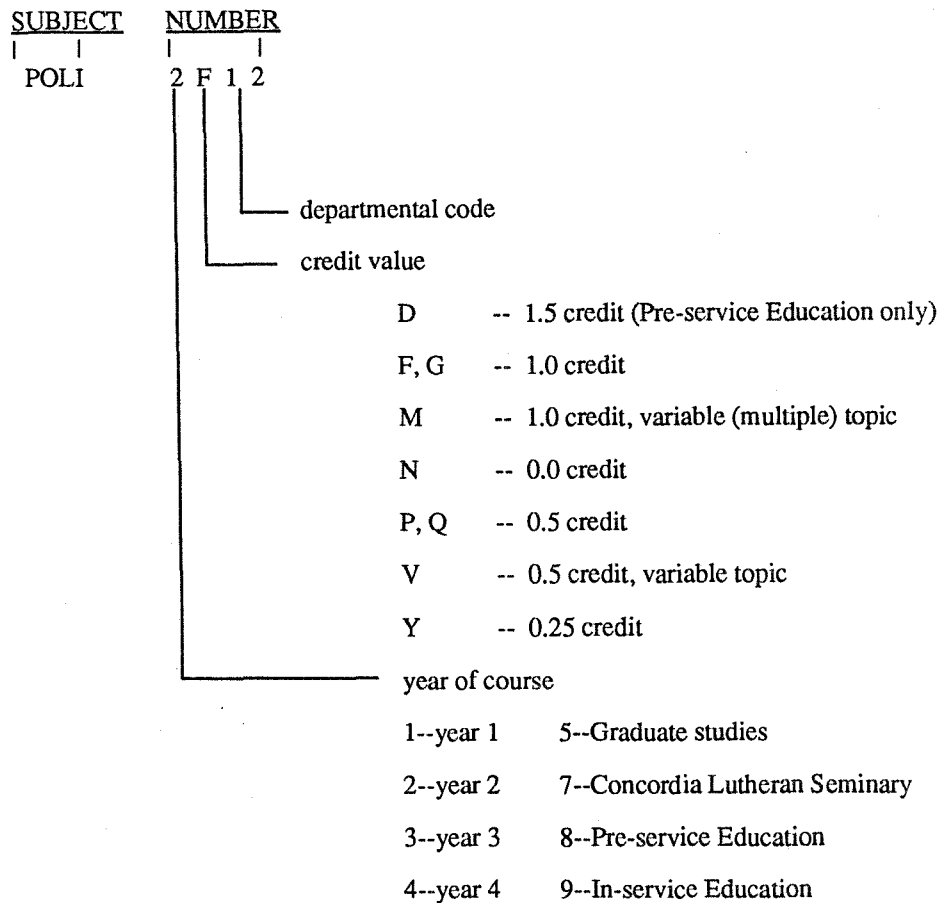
SUBJECT NUMBER

POLI 2 F 1 2

departmental code

credit value

D -- 1.5 credit (Pre-service Education only)

F, G -- 1.0 credit

M -- 1.0 credit, variable (multiple) topic

N -- 0.0 credit

P, Q -- 0.5 credit

V -- 0.5 credit, variable topic

Y -- 0.25 credit

year of course

1--year 1 5--Graduate studies

2--year 2 7--Concordia Lutheran Seminary

3--year 3 8--Pre-service Education

4--year 4 9--In-service Education